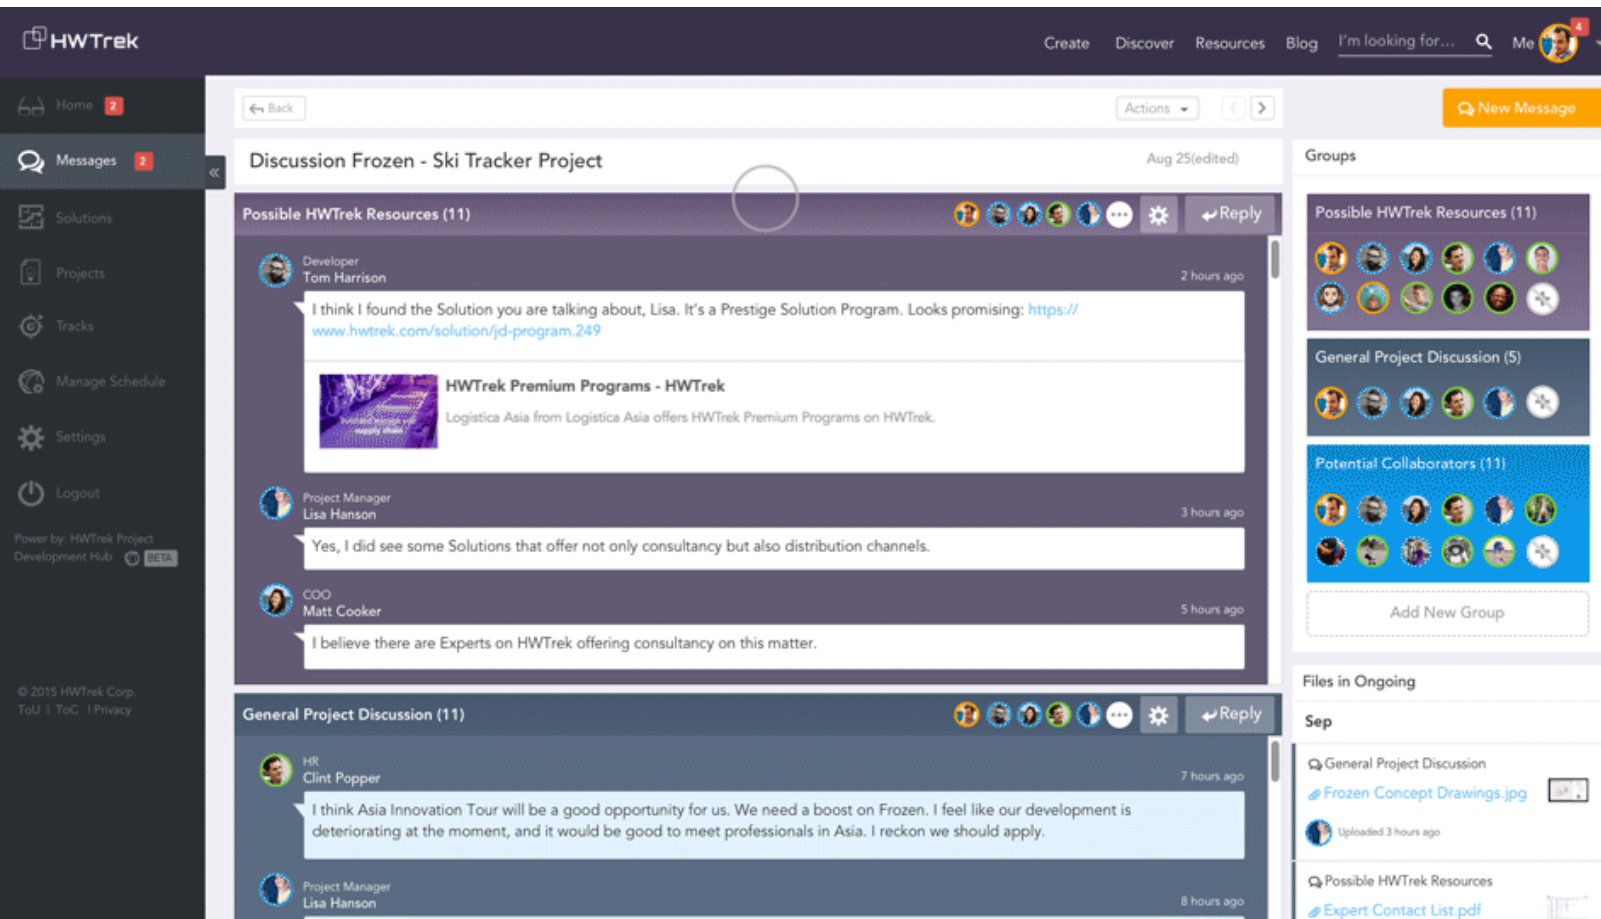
HWTrek

Create Discover Resources Blog I'm looking for... Me 4

Home 2
Messages 2
Solutions
Projects
Tracks
Manage Schedule
Settings
Logout

Power by: HWTrek Project Development Hub BETA

© 2015 HWTrek Corp.
ToU | ToC | Privacy

Back

Actions

New Message

Discussion Frozen - Ski Tracker Project

Aug 25(edited)

Possible HWTrek Resources (11)

Reply

Developer
Tom Harrison
2 hours ago

I think I found the Solution you are talking about, Lisa. It's a Prestige Solution Program. Looks promising: https://www.hwtrek.com/solution/jd-program.249

HWTrek Premium Programs - HWTrek

Logistica Asia from Logistica Asia offers HWTrek Premium Programs on HWTrek.

Project Manager
Lisa Hanson
3 hours ago

Yes, I did see some Solutions that offer not only consultancy but also distribution channels.

COO
Matt Cooker
5 hours ago

I believe there are Experts on HWTrek offering consultancy on this matter.

General Project Discussion (11)

Reply

HR
Clint Popper
7 hours ago

I think Asia Innovation Tour will be a good opportunity for us. We need a boost on Frozen. I feel like our development is deteriorating at the moment, and it would be good to meet professionals in Asia. I reckon we should apply.

Project Manager
Lisa Hanson
8 hours ago

Groups

Possible HWTrek Resources (11)

General Project Discussion (5)

Potential Collaborators (11)

Add New Group

Files in Ongoing

Sep

General Project Discussion
Frozen Concept Drawings.jpg
Uploaded 3 hours ago

Possible HWTrek Resources
Expert Contact List.pdf